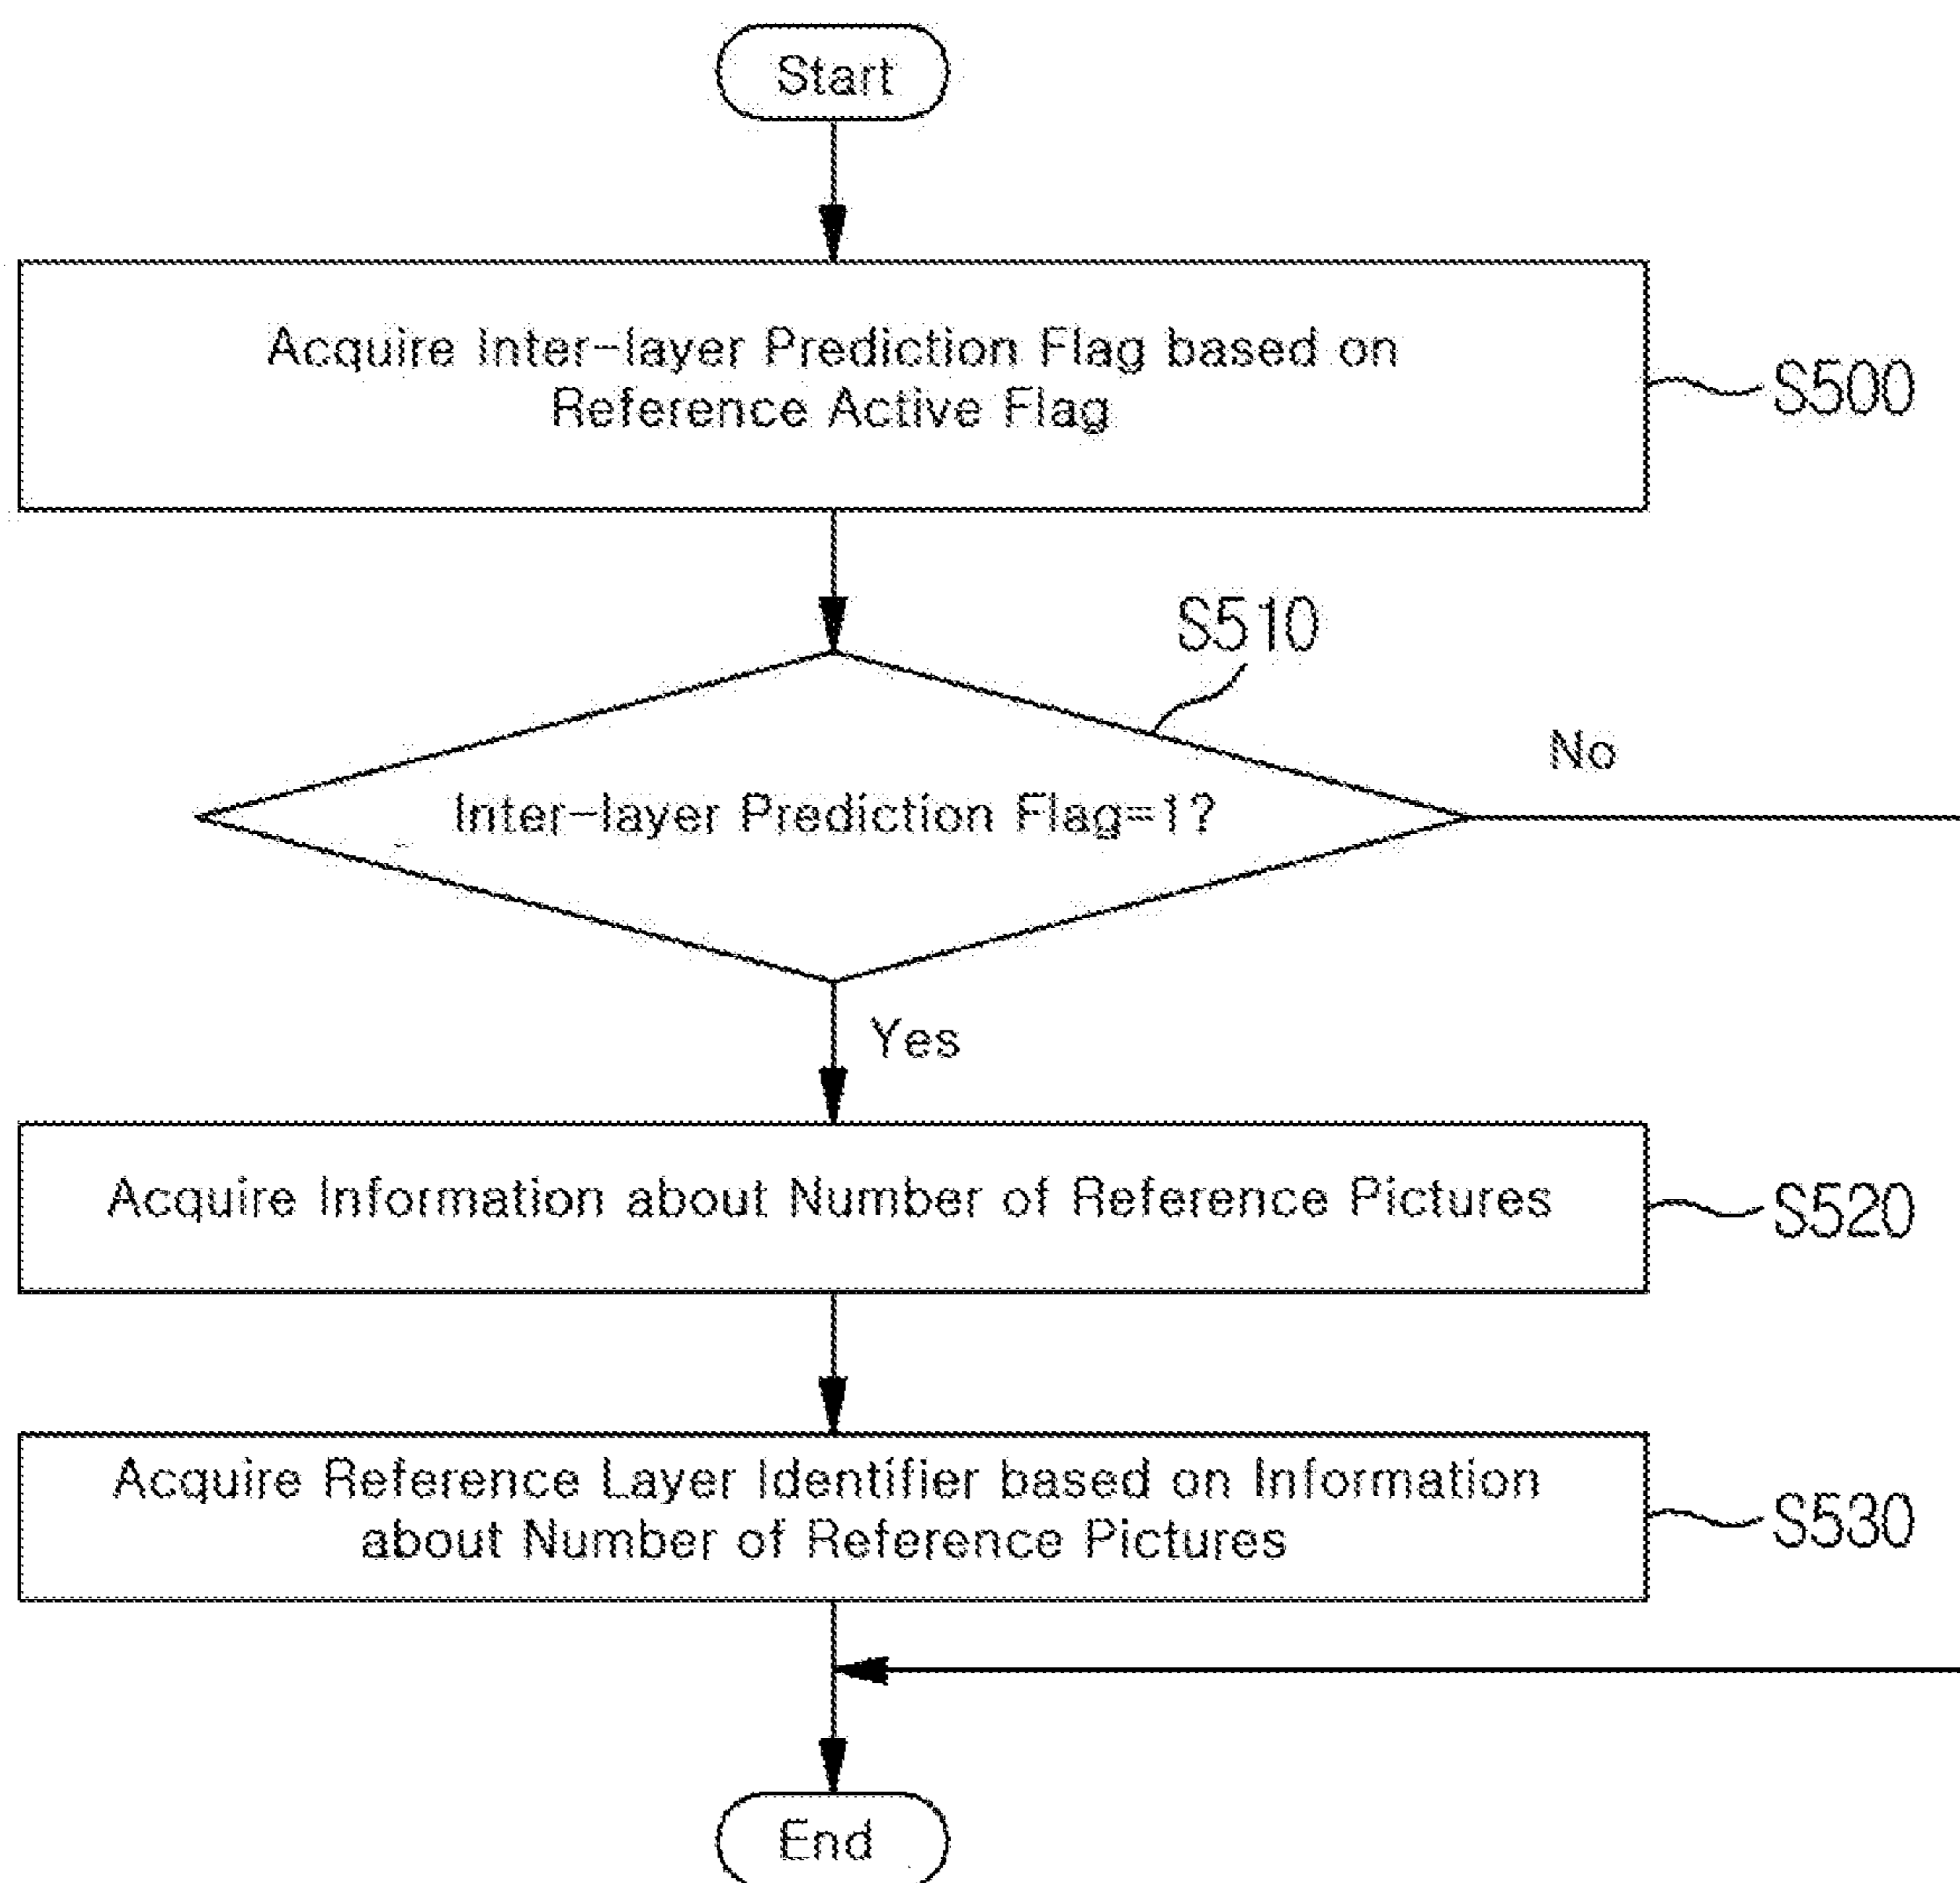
Start

Acquire Inter-layer Prediction Flag based on Reference Active Flag

S500

S510

Inter-layer Prediction Flag=1?

No

Yes

Acquire Information about Number of Reference Pictures

S520

Acquire Reference Layer Identifier based on Information about Number of Reference Pictures

S530

End